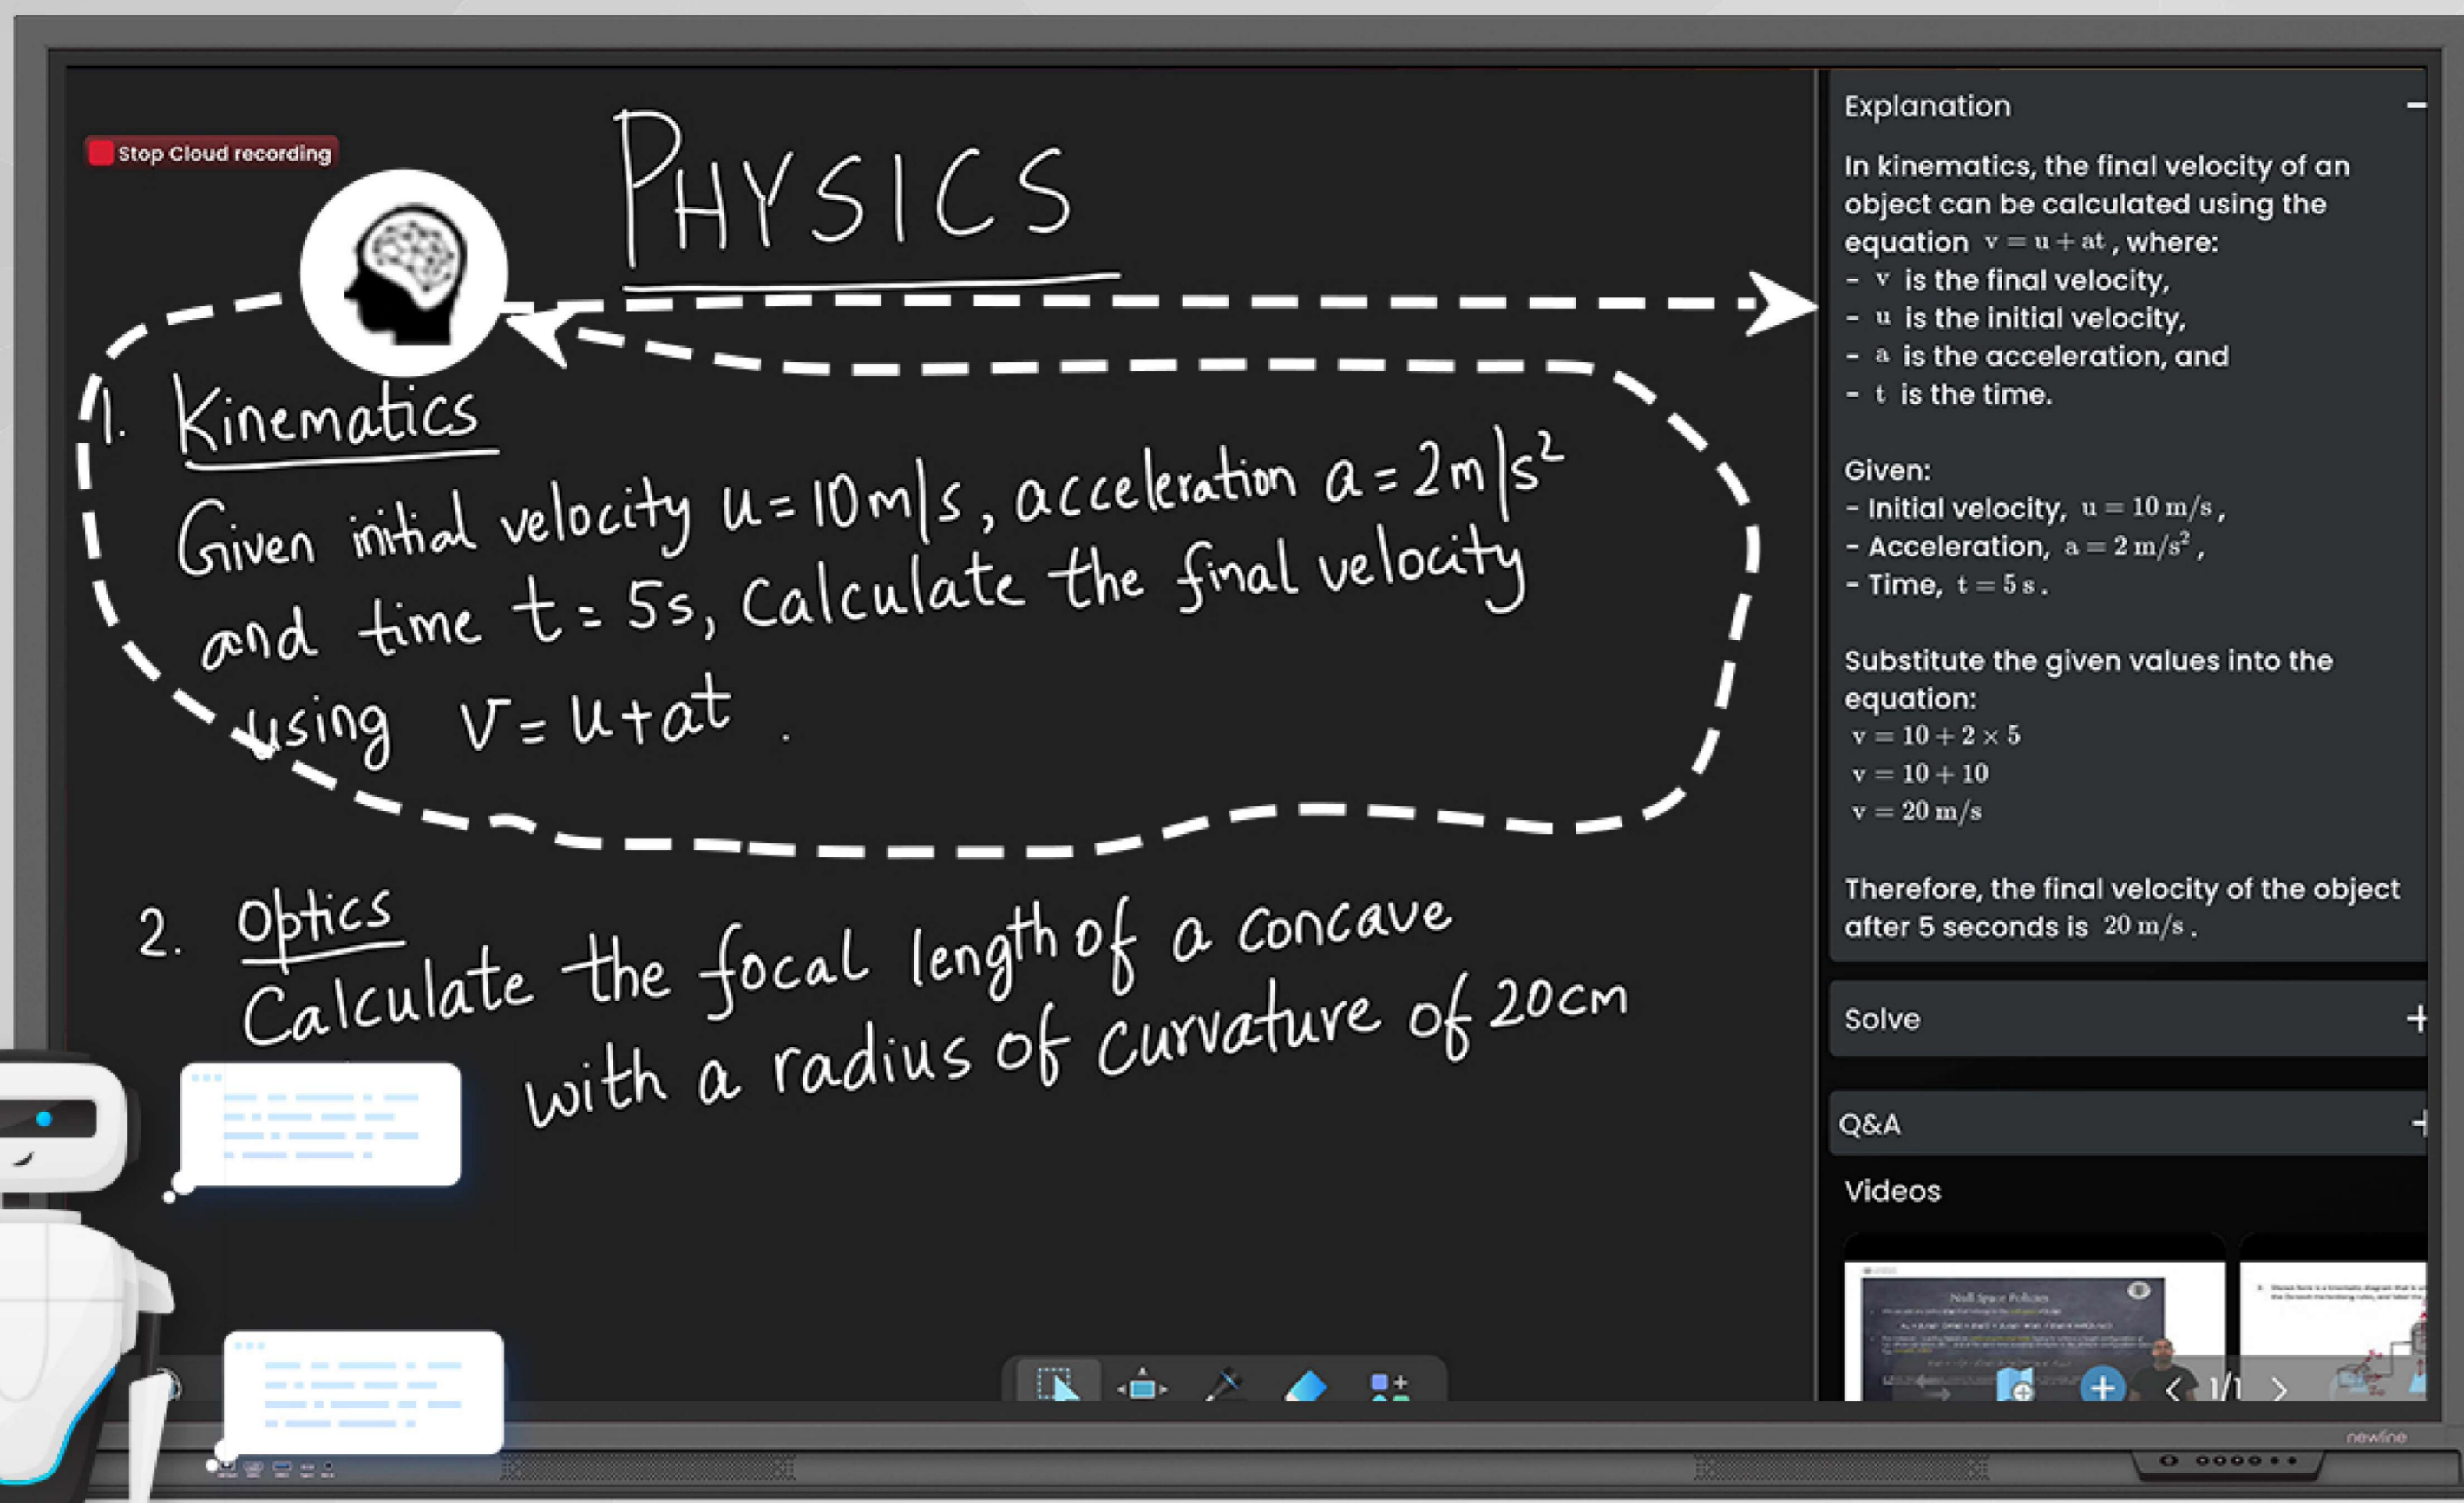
Stop Cloud recording

PHYSICS

1. Kinematics
Given initial velocity $u=10m/s$, acceleration $a=2m/s^2$ and time $t=5s$, Calculate the final velocity using $V=u+at$.

2. Optics
Calculate the focal length of a concave with a radius of curvature of 20cm

Explanation
In kinematics, the final velocity of an object can be calculated using the equation $v=u+at$, where:
- $v$ is the final velocity,
- $u$ is the initial velocity,
- $a$ is the acceleration, and
- $t$ is the time.

Given:
- Initial velocity, $u=10\,m/s$,
- Acceleration, $a=2\,m/s^2$,
- Time, $t=5\,s$.

Substitute the given values into the equation:
$v=10+2\times5$
$v=10+10$
$v=20\,m/s$

Therefore, the final velocity of the object after 5 seconds is $20\,m/s$.

Solve

Q&A

Videos

Null Space Policies

1/1

newline